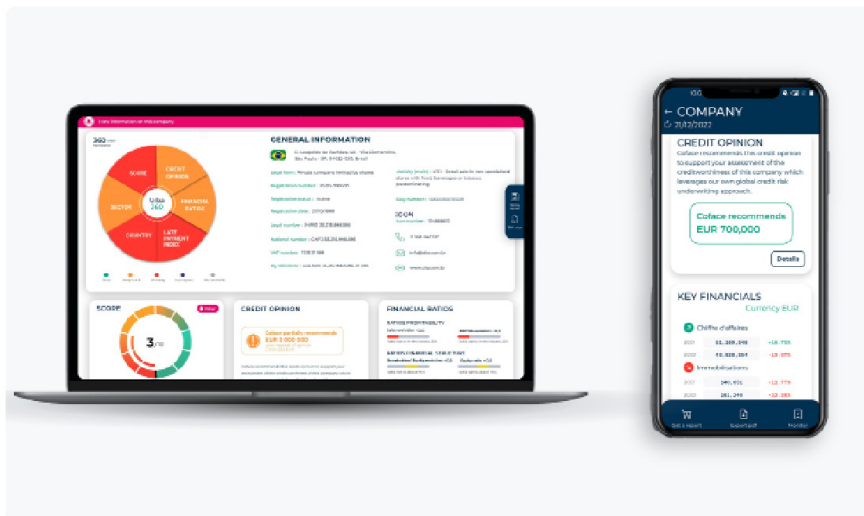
GENERAL INFORMATION

SCORE
CREDIT OPINION
FINANCIAL RATIOS
LATE PAYMENT INDEX
COUNTRY
SECTOR
Urba 360

SCORE
3
CREDIT OPINION
FINANCIAL RATIOS

COMPANY
21/12/2022
CREDIT OPINION
Coface recommends this credit opinion to support your assessment of the creditworthiness of this company which leverages our own global credit risk underwriting approach.

Coface recommends
EUR 700,000

Details

KEY FINANCIALS
Currency EUR
Chiffre d'affaires
Immobilisations